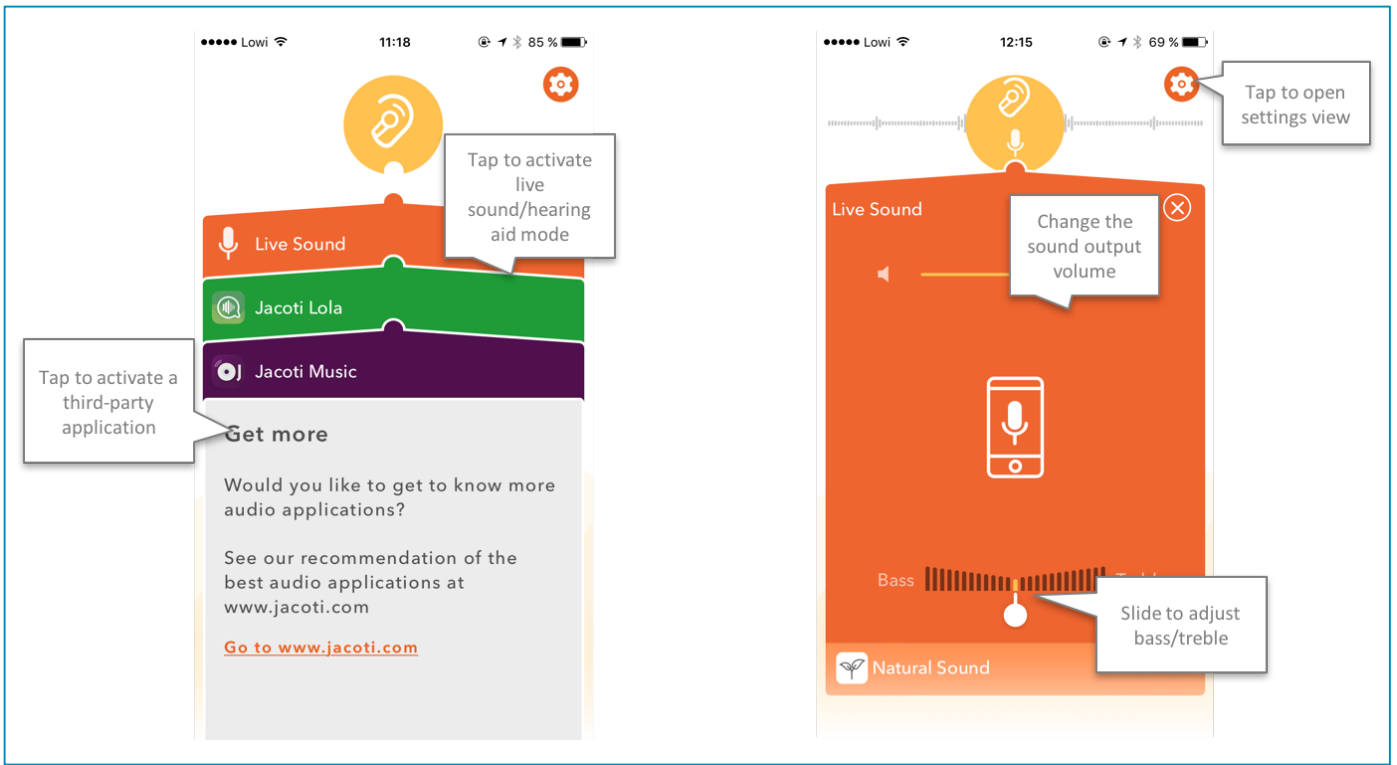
●●●●● Lowi 11:18 85 %

Tap to activate live sound/hearing aid mode

Live Sound

Jacoti Lola

Jacoti Music

Tap to activate a third-party application

Get more

Would you like to get to know more audio applications?

See our recommendation of the best audio applications at www.jacoti.com

Go to www.jacoti.com

●●●●● Lowi 12:15 69 %

Tap to open settings view

Live Sound

Change the sound output volume

Bass

Slide to adjust bass/treble

Natural Sound